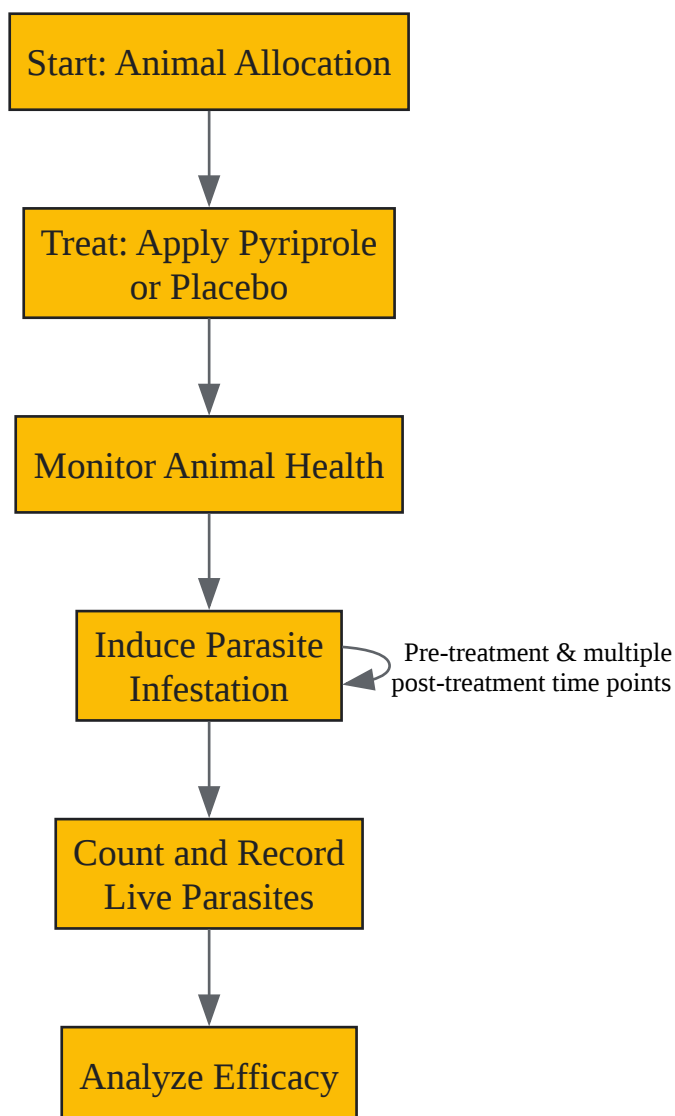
Start: Animal Allocation

Treat: Apply Pyriprole or Placebo

Monitor Animal Health

Induce Parasite Infestation

Pre-treatment & multiple post-treatment time points

Count and Record Live Parasites

Analyze Efficacy